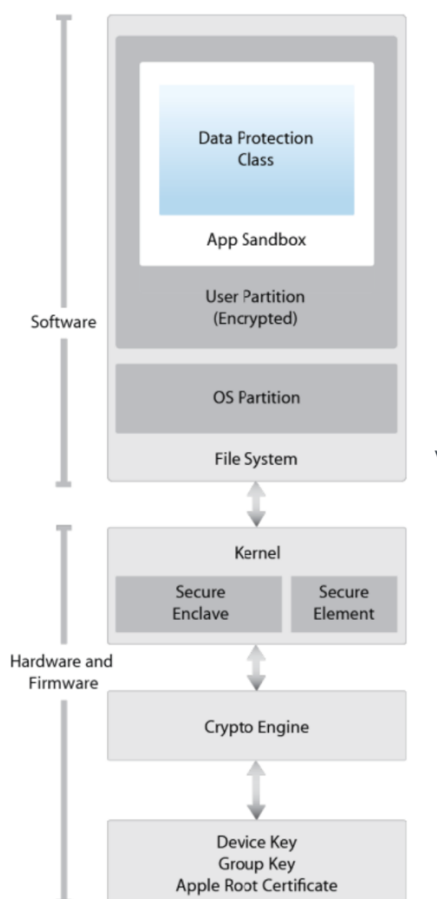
Software

Data Protection Class

App Sandbox

User Partition (Encrypted)

OS Partition

File System

Hardware and Firmware

Kernel

Secure Enclave

Secure Element

Crypto Engine

Device Key
Group Key
Apple Root Certificate